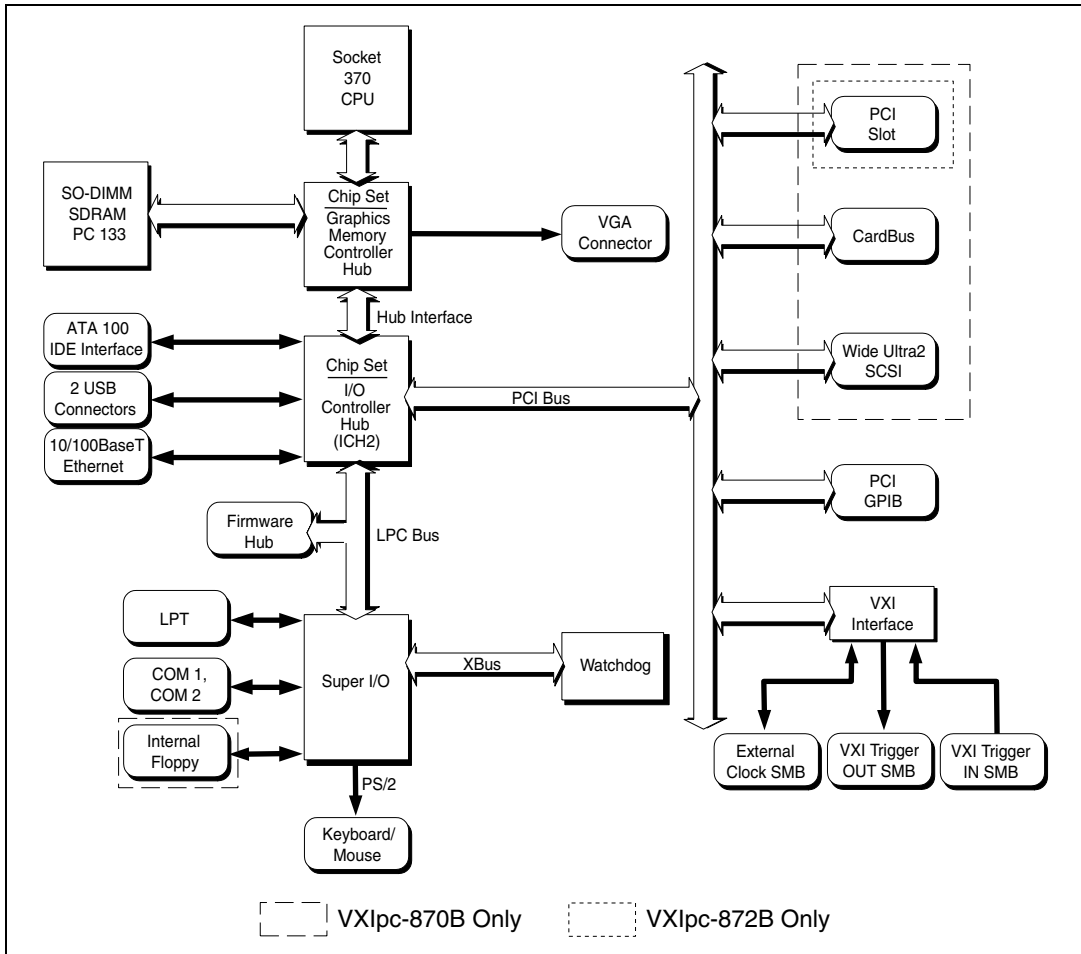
Socket 370 CPU

SO-DIMM SDRAM PC 133

Chip Set
Graphics Memory Controller Hub

VGA Connector

Hub Interface

ATA 100 IDE Interface

2 USB Connectors

10/100BaseT Ethernet

Chip Set
I/O Controller Hub (ICH2)

PCI Bus

Firmware Hub

LPC Bus

LPT

COM 1, COM 2

Internal Floppy

Super I/O

XBus

Watchdog

PS/2

Keyboard/ Mouse

PCI Slot

CardBus

Wide Ultra2 SCSI

PCI GPIB

VXI Interface

External Clock SMB

VXI Trigger OUT SMB

VXI Trigger IN SMB

VXIpc-870B Only

VXIpc-872B Only